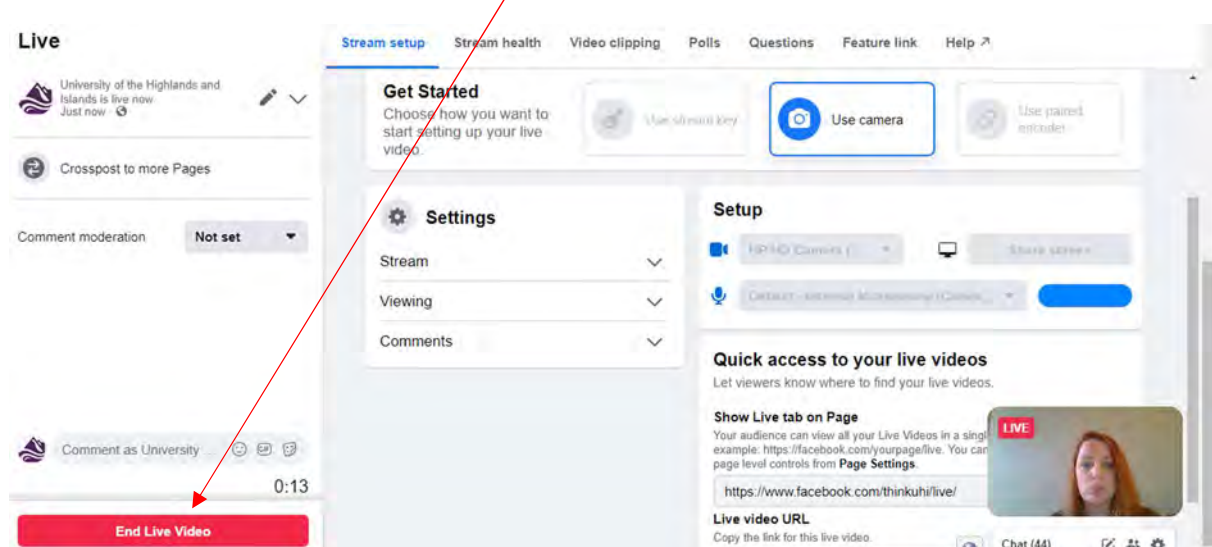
Live

University of the Highlands and Islands is live now
Just now ·

Crosspost to more Pages

Comment moderation Not set

Comment as University

0:13

End Live Video

Stream setup Stream health Video clipping Polls Questions Feature link Help ↗

Get Started
Choose how you want to start setting up your live video.

Use stream key

Use camera

Use paired encoder

Settings

Stream

Viewing

Comments

Setup

HP HD Camera (

Share screen

Default - Internal Microphone (Conex

Quick access to your live videos
Let viewers know where to find your live videos.

Show Live tab on Page
Your audience can view all your Live Videos in a singl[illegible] example: https://facebook.com/yourpage/live. You can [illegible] page level controls from Page Settings.

https://www.facebook.com/thinkuhi/live/

Live video URL
Copy the link for this live video.

LIVE

Chat (44)